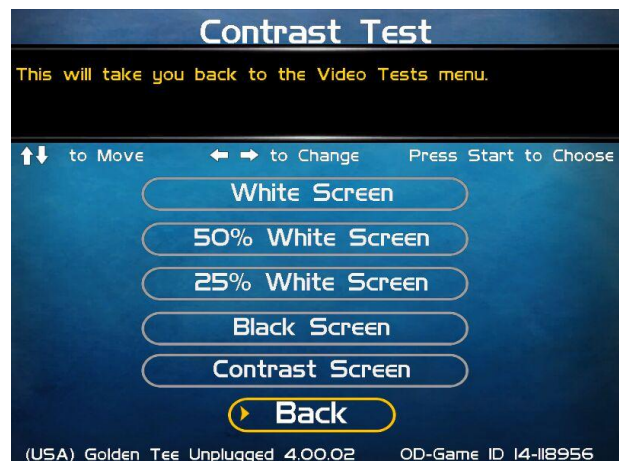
Contrast Test

This will take you back to the Video Tests menu.

↑↓ to Move ← → to Change Press Start to Choose

White Screen

50% White Screen

25% White Screen

Black Screen

Contrast Screen

Back

(USA) Golden Tee Unplugged 4.00.02 OD-Game ID 14-118956